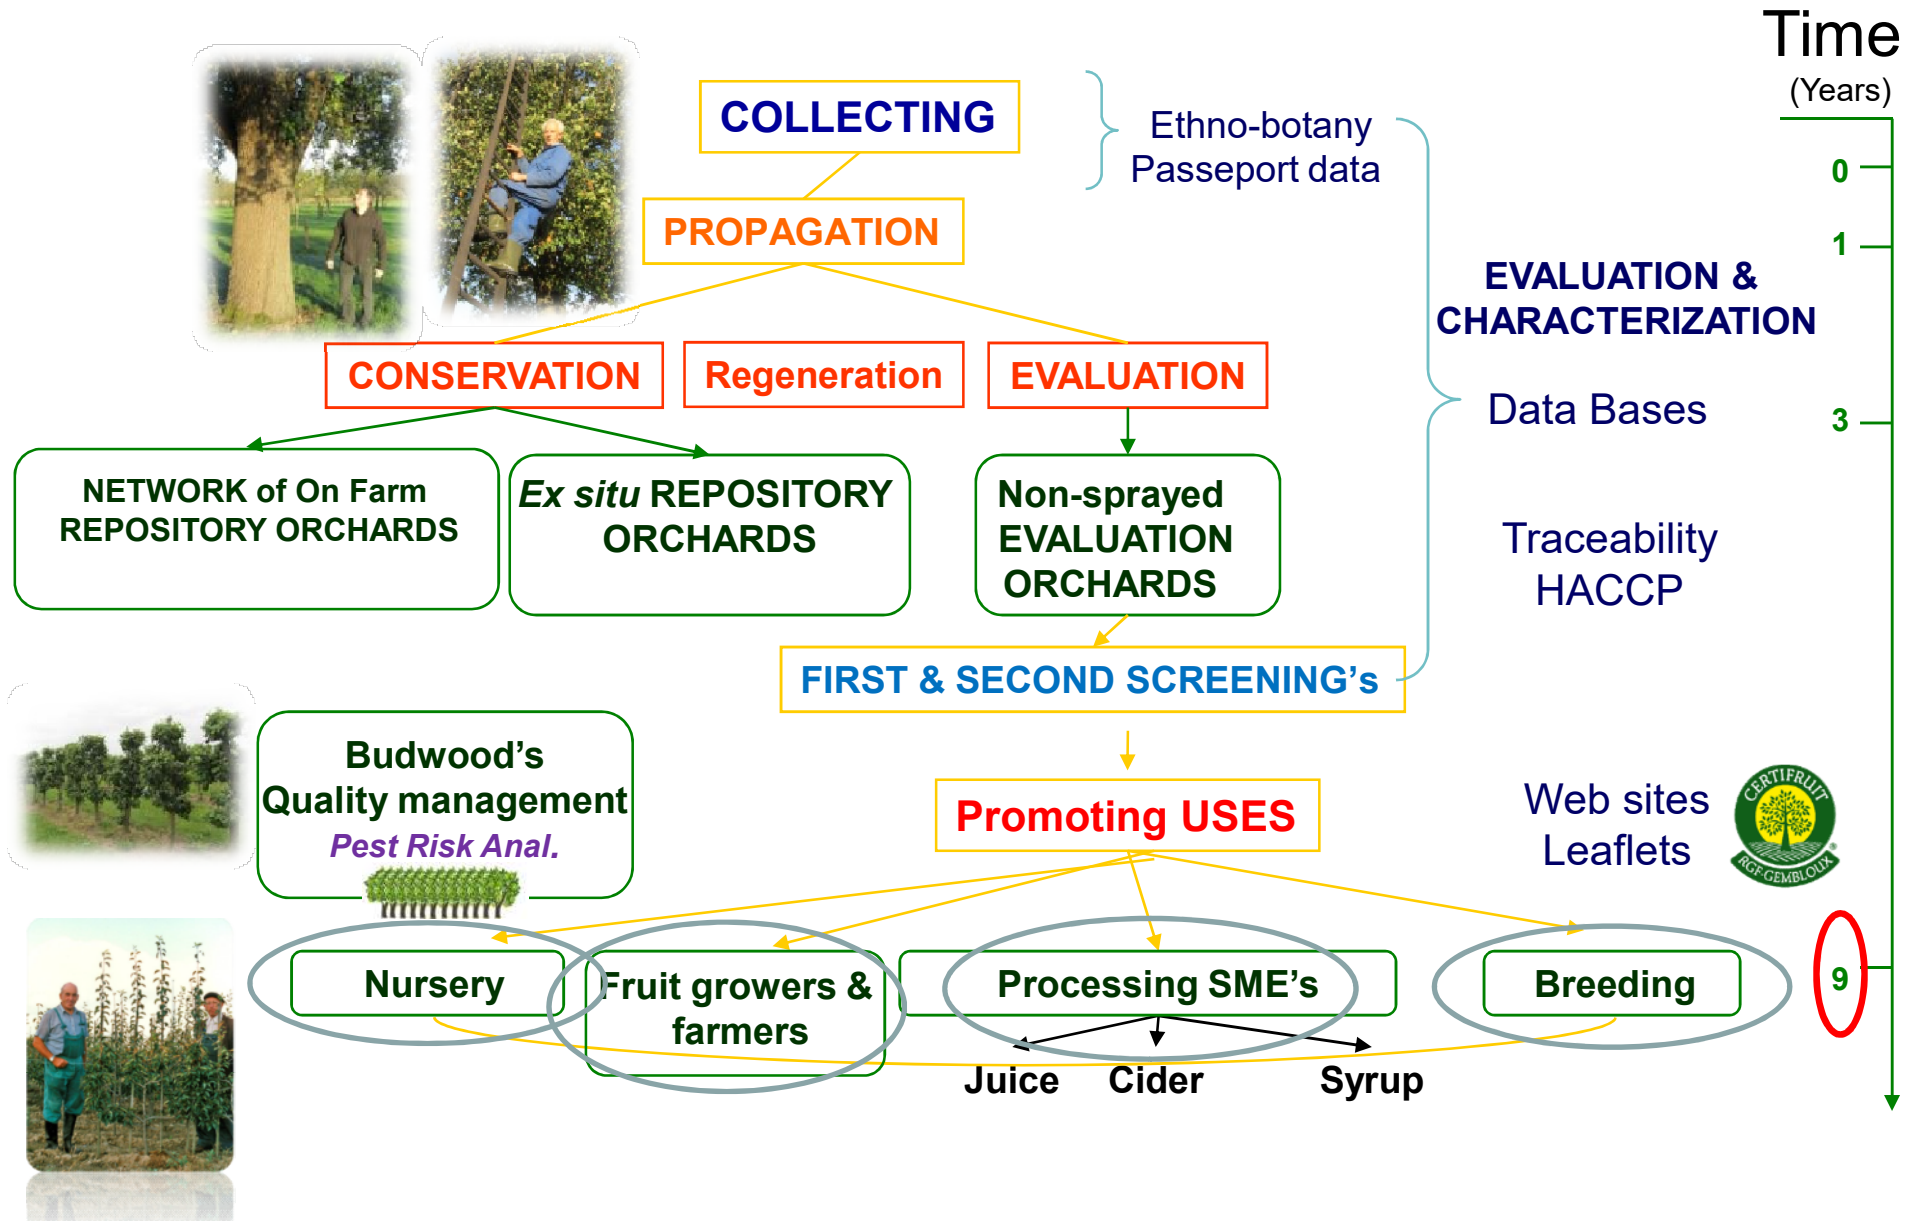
Time
(Years)

COLLECTING

Ethno-botany
Passeport data

PROPAGATION

EVALUATION & CHARACTERIZATION

0
1
3
9

CONSERVATION

Regeneration

EVALUATION

Data Bases

NETWORK of On Farm REPOSITORY ORCHARDS

*Ex situ* REPOSITORY ORCHARDS

Non-sprayed EVALUATION ORCHARDS

Traceability
HACCP

FIRST & SECOND SCREENING's

Budwood's
Quality management
*Pest Risk Anal.*

Promoting USES

Web sites
Leaflets

CERTIFRUIT
RGF-GEMBLOUX

Nursery

Fruit growers & farmers

Processing SME's

Breeding

Juice
Cider
Syrup